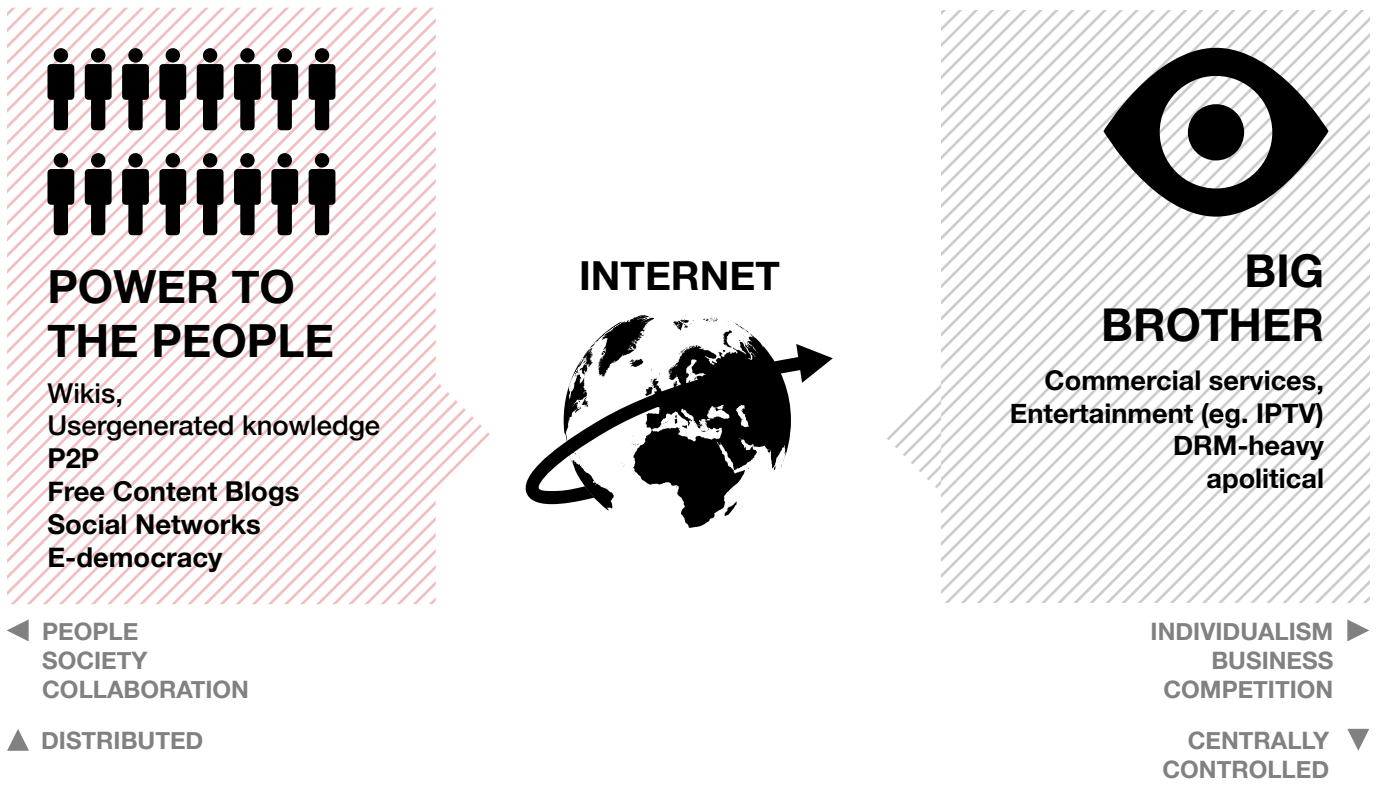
POWER TO THE PEOPLE

Wikis,
Usergenerated knowledge
P2P
Free Content Blogs
Social Networks
E-democracy

INTERNET

BIG BROTHER

Commercial services,
Entertainment (eg. IPTV)
DRM-heavy
apolitical

◀ PEOPLE
SOCIETY
COLLABORATION

▲ DISTRIBUTED

INDIVIDUALISM ▶
BUSINESS
COMPETITION

CENTRALLY ▼
CONTROLLED